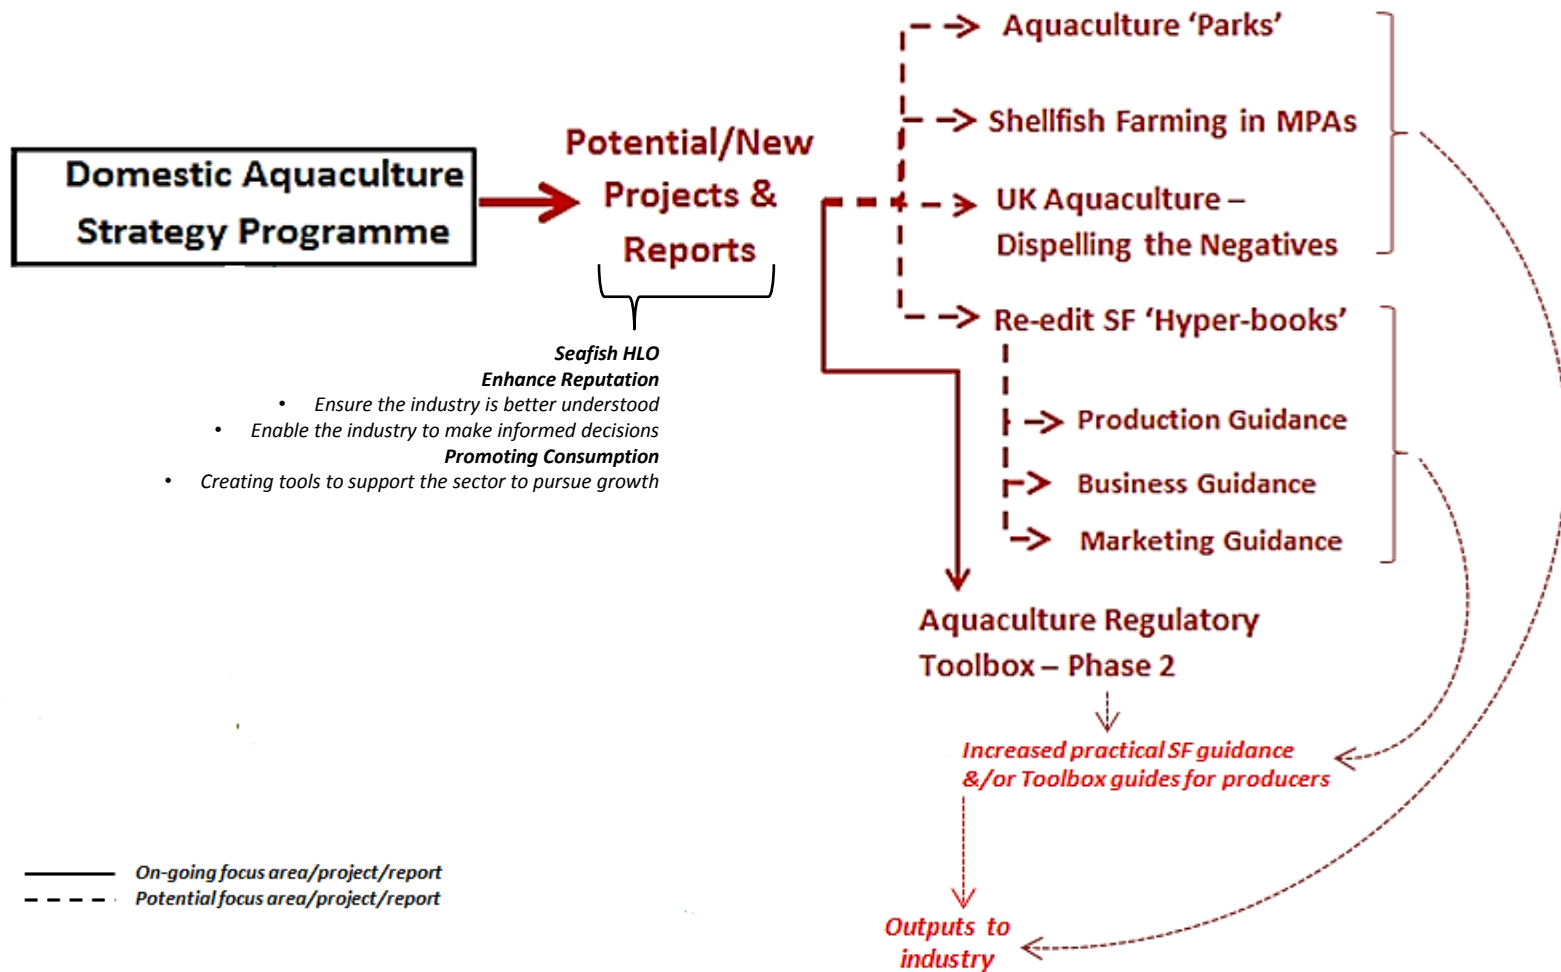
Domestic Aquaculture Strategy Programme

Potential/New Projects & Reports

Seafish HLO
Enhance Reputation
• Ensure the industry is better understood
• Enable the industry to make informed decisions
Promoting Consumption
• Creating tools to support the sector to pursue growth

Aquaculture 'Parks'

Shellfish Farming in MPAs

UK Aquaculture – Dispelling the Negatives

Re-edit SF 'Hyper-books'

Production Guidance

Business Guidance

Marketing Guidance

Aquaculture Regulatory Toolbox – Phase 2

Increased practical SF guidance &/or Toolbox guides for producers

Outputs to industry

On-going focus area/project/report
Potential focus area/project/report